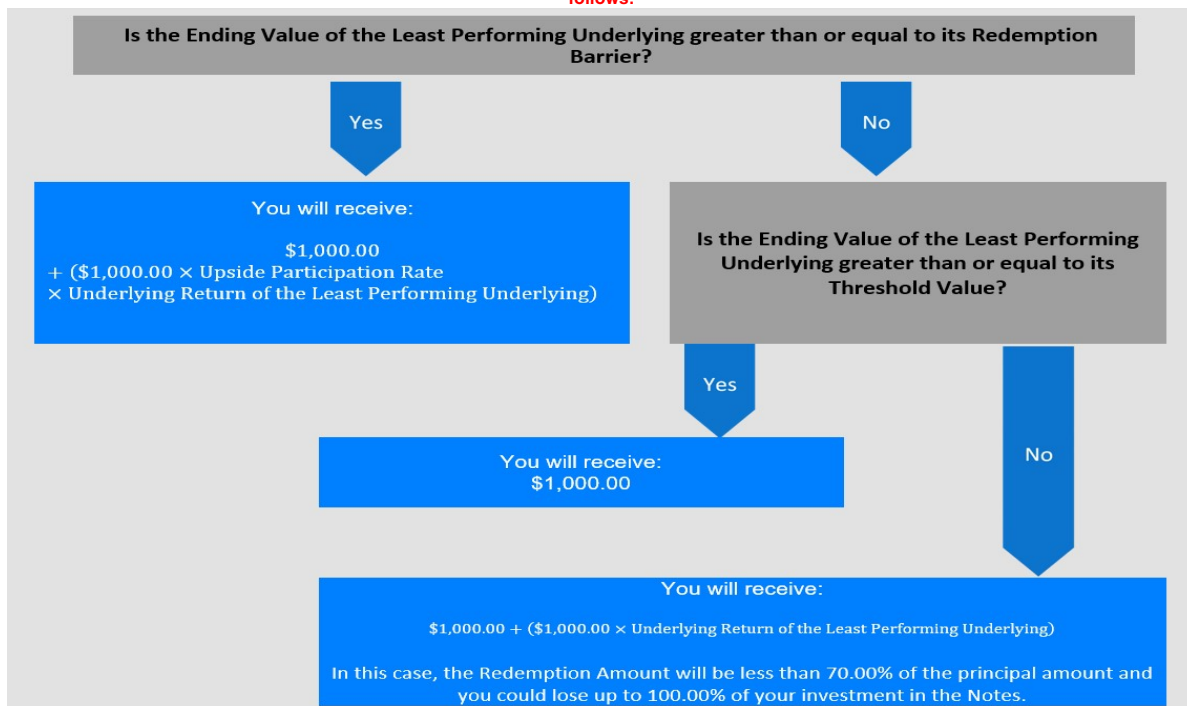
follows:

Is the Ending Value of the Least Performing Underlying greater than or equal to its Redemption Barrier?

Yes

No

You will receive:

$1,000.00
+ ($1,000.00 × Upside Participation Rate
× Underlying Return of the Least Performing Underlying)

Is the Ending Value of the Least Performing Underlying greater than or equal to its Threshold Value?

Yes

No

You will receive:
$1,000.00

You will receive:

$1,000.00 + ($1,000.00 × Underlying Return of the Least Performing Underlying)

In this case, the Redemption Amount will be less than 70.00% of the principal amount and you could lose up to 100.00% of your investment in the Notes.